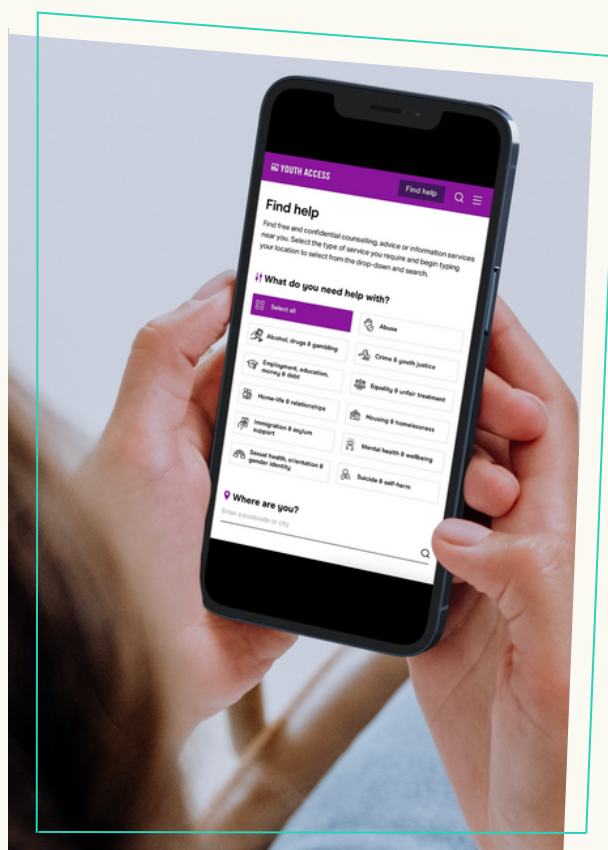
YOUTH ACCESS

Find help

Find help

Find free and confidential counselling, advice or information services near you. Select the type of service you require and begin typing your location to select from the drop-down and search.

What do you need help with?

Select all

Abuse

Alcohol, drugs & gambling

Crime & youth justice

Employment, education, money & debt

Equality & unfair treatment

Home-life & relationships

Housing & homelessness

Immigration & asylum support

Mental health & wellbeing

Sexual health, orientation & gender identity

Suicide & self-harm

Where are you?

Enter a postcode or city